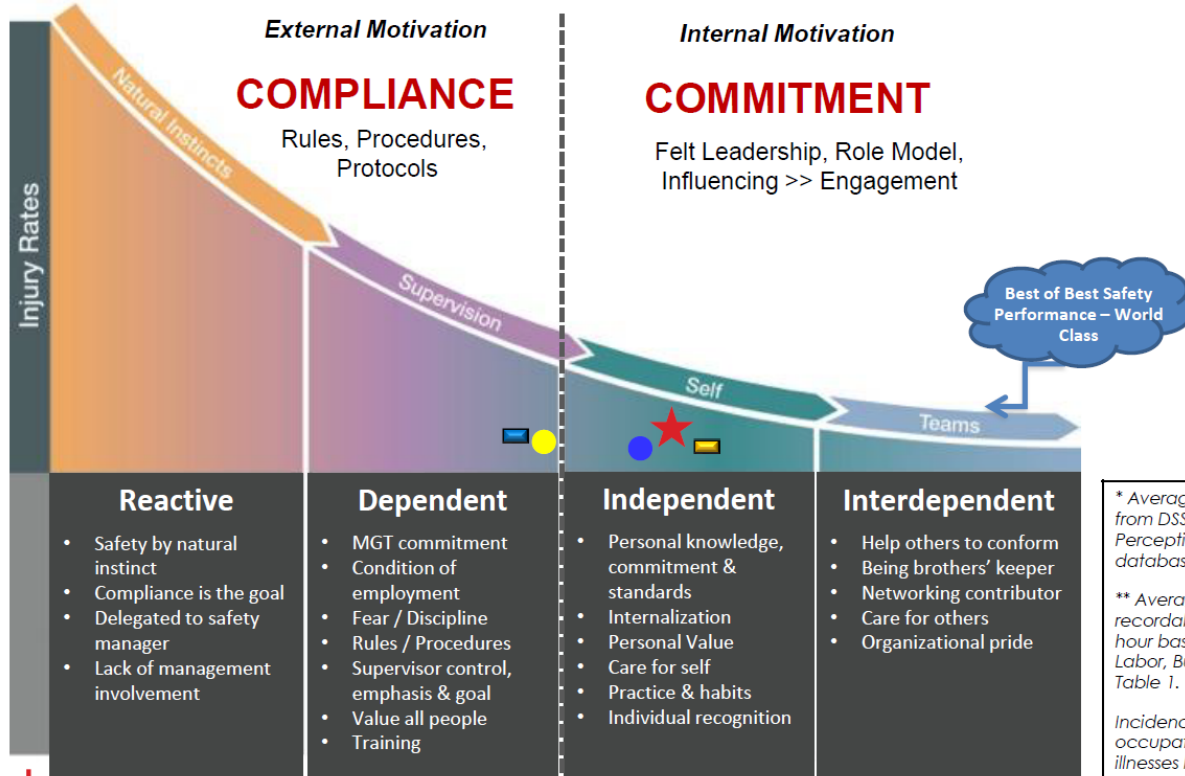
External Motivation

COMPLIANCE

Rules, Procedures, Protocols

Internal Motivation

COMMITMENT

Felt Leadership, Role Model, Influencing >> Engagement

Injury Rates

Natural Instincts

Supervision

Self

Teams

Best of Best Safety Performance – World Class

Reactive

- Safety by natural instinct
- Compliance is the goal
- Delegated to safety manager
- Lack of management involvement

Dependent

- MGT commitment
- Condition of employment
- Fear / Discipline
- Rules / Procedures
- Supervisor control, emphasis & goal
- Value all people
- Training

Independent

- Personal knowledge, commitment & standards
- Internalization
- Personal Value
- Care for self
- Practice & habits
- Individual recognition

Interdependent

- Help others to conform
- Being brothers' keeper
- Networking contributor
- Care for others
- Organizational pride

* Averag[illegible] from DSS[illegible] Percepti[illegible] databas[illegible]

** Avera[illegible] recordab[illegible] hour bas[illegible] Labor, B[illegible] Table 1.

Incidenc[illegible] occupat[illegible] illnesses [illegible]